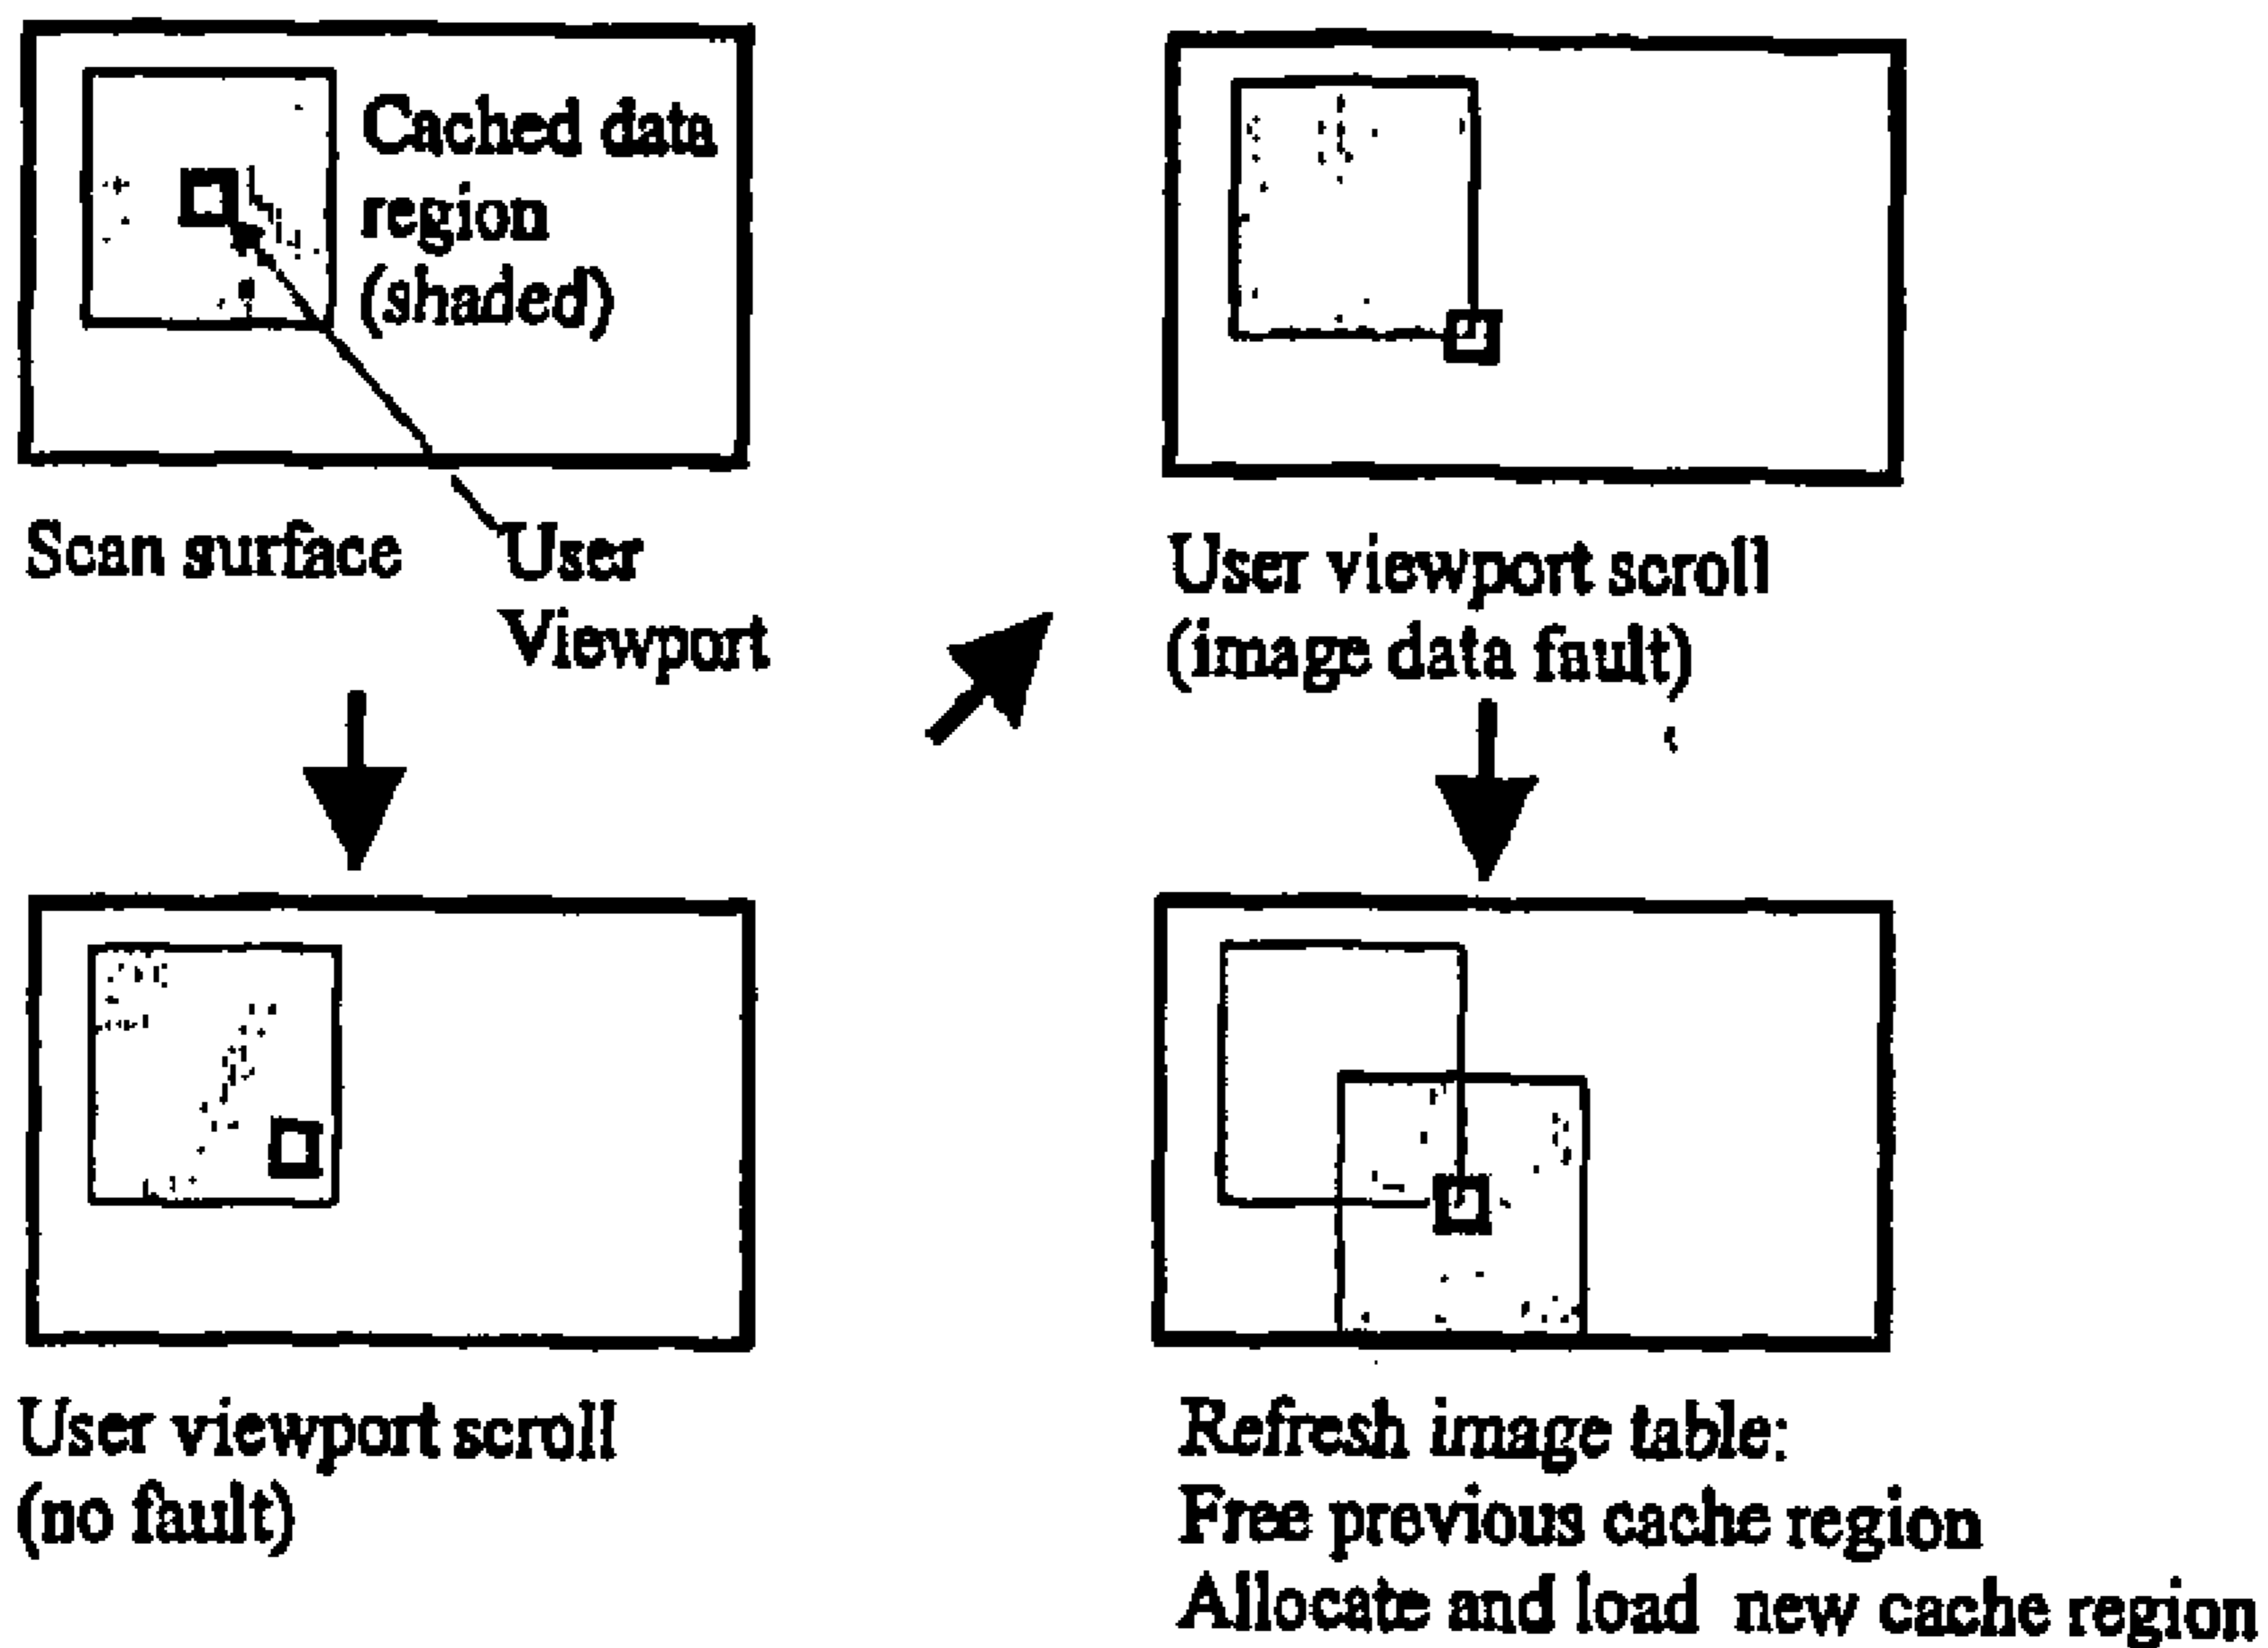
Cached data region (shaded)

Scan surface

User Viewport

User viewport scroll (image data fault)

User viewport scroll (no fault)

Refresh image table:
Free previous cache region
Allocate and load new cache region